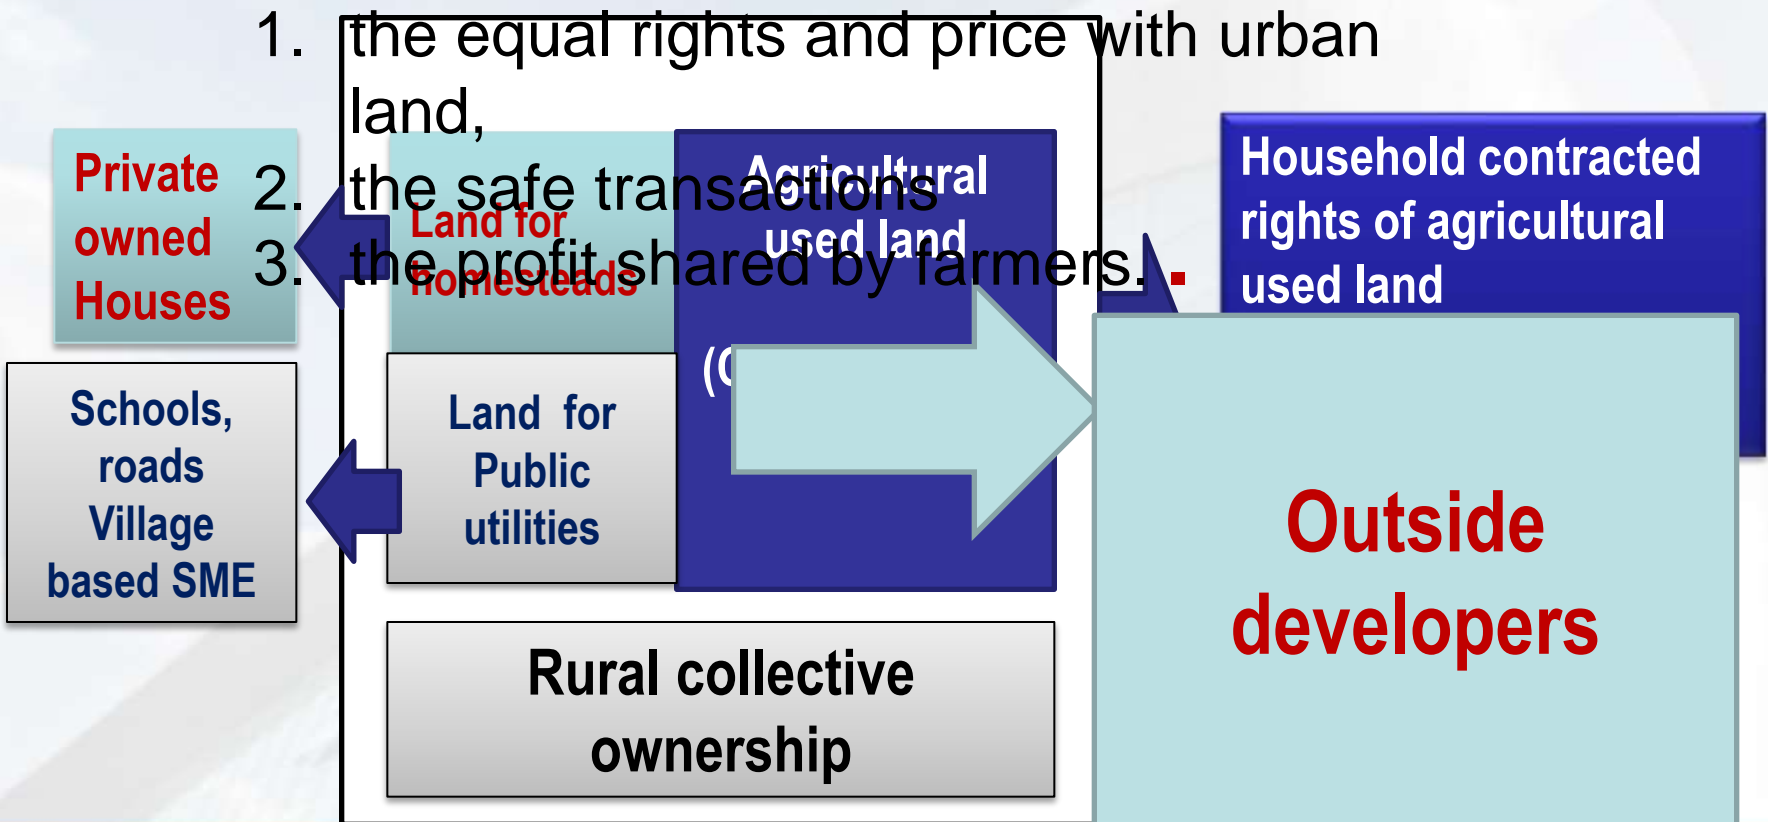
1. the equal rights and price with urban land,

2. the safe transactions

3. the profit shared by farmers.

Private owned Houses

Land for homesteads

Agricultural used land

(C

Household contracted rights of agricultural used land

Schools, roads Village based SME

Land for Public utilities

Outside developers

Rural collective ownership